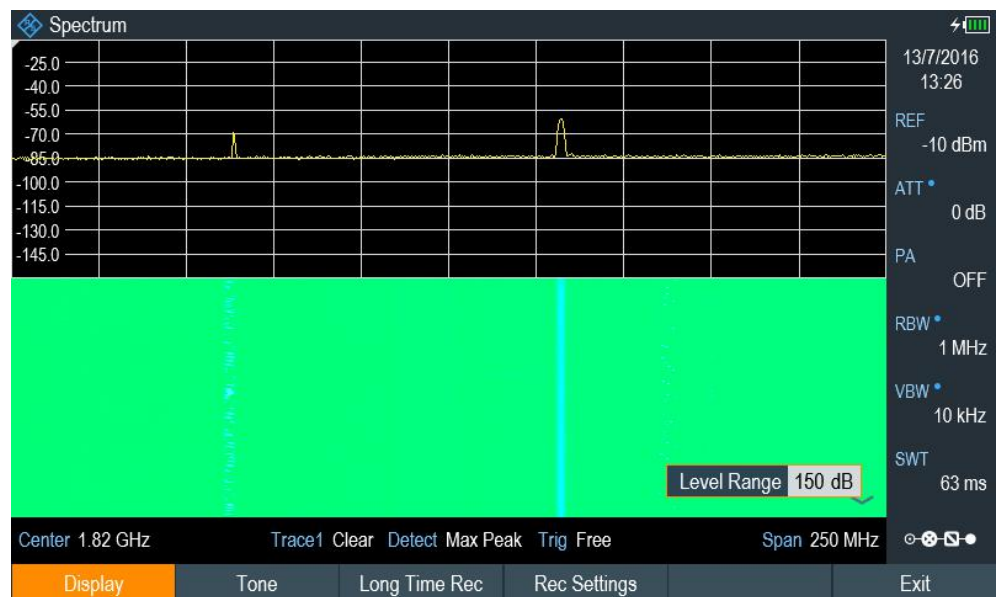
Spectrum

13/7/2016
13:26

-25.0
-40.0
-55.0
-70.0
-85.0
-100.0
-115.0
-130.0
-145.0

REF
-10 dBm

ATT
0 dB

PA
OFF

RBW
1 MHz

VBW
10 kHz

SWT
63 ms

Level Range 150 dB

Center 1.82 GHz Trace1 Clear Detect Max Peak Trig Free Span 250 MHz

Display Tone Long Time Rec Rec Settings Exit